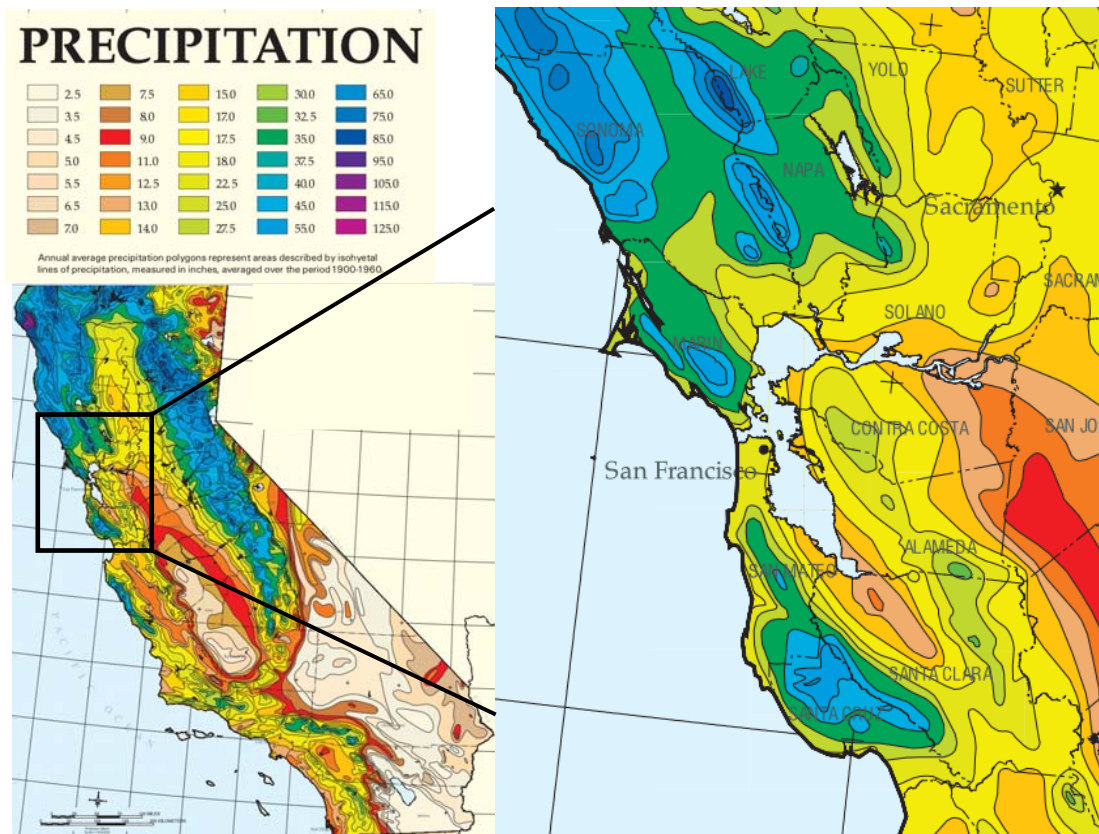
PRECIPITATION

| | | | | |
|---|---|---|---|---|
| 2.5 | 7.5 | 15.0 | 30.0 | 65.0 |
| 3.5 | 8.0 | 17.0 | 32.5 | 75.0 |
| 4.5 | 9.0 | 17.5 | 35.0 | 85.0 |
| 5.0 | 11.0 | 18.0 | 37.5 | 95.0 |
| 5.5 | 12.5 | 22.5 | 40.0 | 105.0 |
| 6.5 | 13.0 | 25.0 | 45.0 | 115.0 |
| 7.0 | 14.0 | 27.5 | 55.0 | 125.0 |

Annual average precipitation polygons represent areas described by isohyetal lines of precipitation, measured in inches, averaged over the period 1900-1960

PACIFIC OCEAN

LAKE
YOLO
SUTTER
SONOMA
NAPA
Sacramento
SACRAM
SOLANO
MARIN
CONTRA COSTA
SAN JO
San Francisco
ALAMEDA
SAN MATEO
SANTA CLARA
SANTA CRUZ